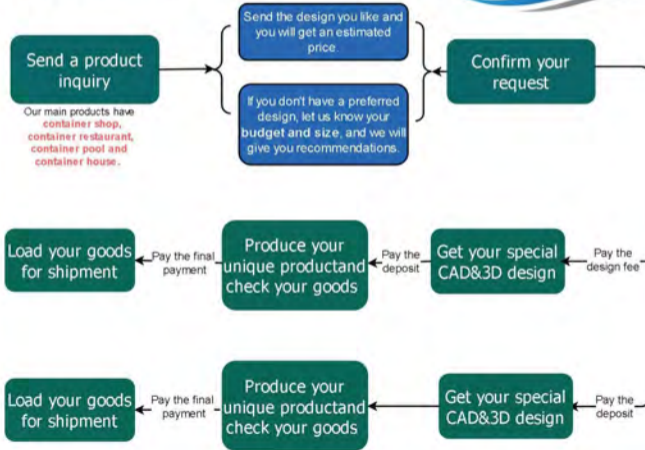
Send a product inquiry

Our main products have container shop, container restaurant, container pool and container house.

Send the design you like and you will get an estimated price.

If you don't have a preferred design, let us know your budget and size, and we will give you recommendations.

Confirm your request

Load your goods for shipment

Pay the final payment

Produce your unique productand check your goods

Pay the deposit

Get your special CAD&3D design

Pay the design fee

Load your goods for shipment

Pay the final payment

Produce your unique productand check your goods

Get your special CAD&3D design

Pay the deposit